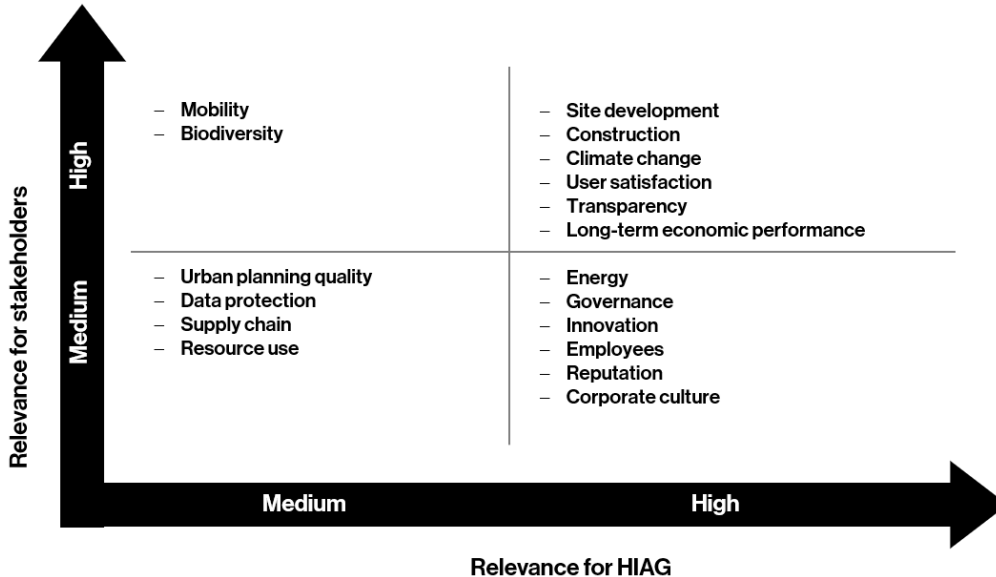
Relevance for stakeholders

High

Medium

– Mobility
– Biodiversity

– Site development
– Construction
– Climate change
– User satisfaction
– Transparency
– Long-term economic performance

– Urban planning quality
– Data protection
– Supply chain
– Resource use

– Energy
– Governance
– Innovation
– Employees
– Reputation
– Corporate culture

Medium

High

Relevance for HIAG